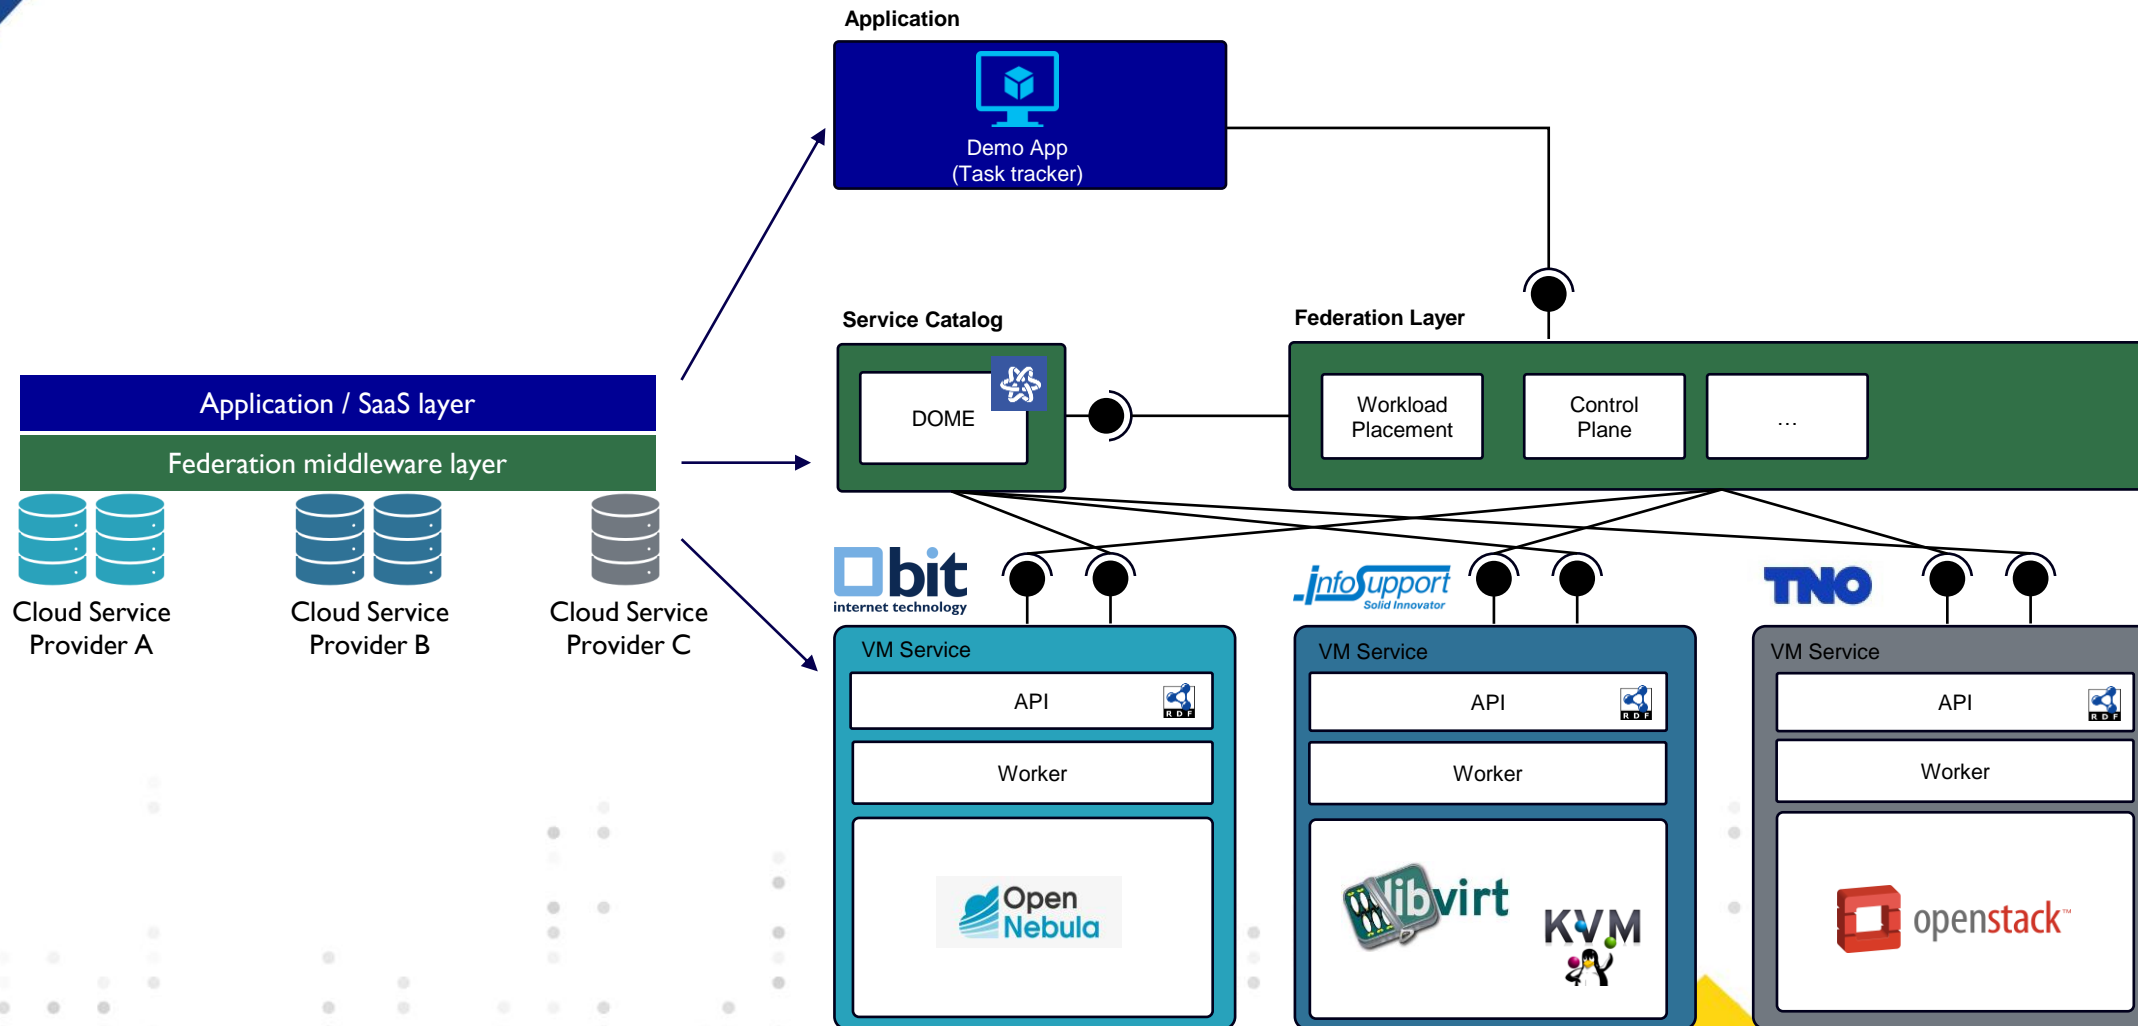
Application

Demo App
(Task tracker)

Service Catalog

DOME

Federation Layer

Workload Placement

Control Plane

...

Application / SaaS layer

Federation middleware layer

Cloud Service Provider A

Cloud Service Provider B

Cloud Service Provider C

bit
internet technology

infoSupport
Solid Innovator

TNO

VM Service

API

RDF

Worker

Open Nebula

VM Service

API

RDF

Worker

libvirt

KVM

VM Service

API

RDF

Worker

openstack